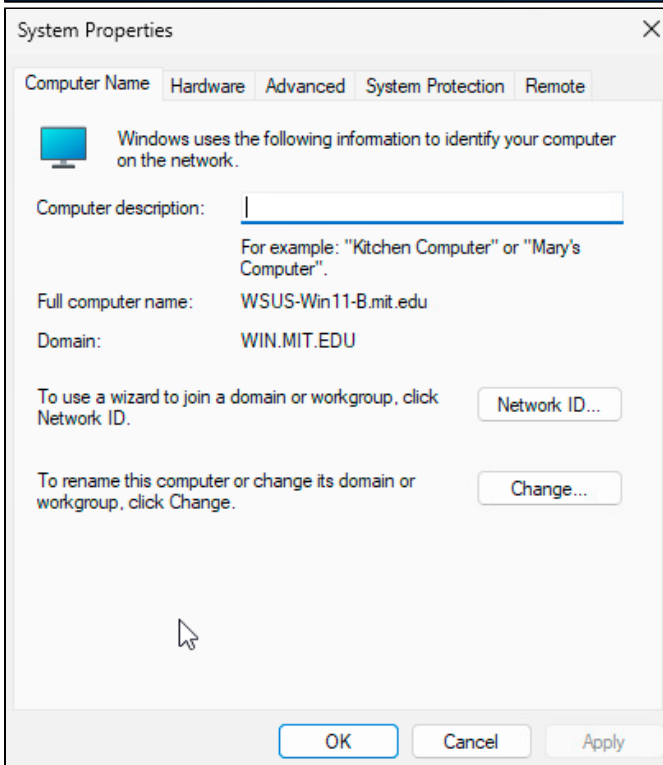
System Properties

Computer Name | Hardware | Advanced | System Protection | Remote

Windows uses the following information to identify your computer on the network.

Computer description:

For example: "Kitchen Computer" or "Mary's Computer".

Full computer name: WSUS-Win11-B.mit.edu

Domain: WIN.MIT.EDU

To use a wizard to join a domain or workgroup, click Network ID.

Network ID...

To rename this computer or change its domain or workgroup, click Change.

Change...

OK Cancel Apply